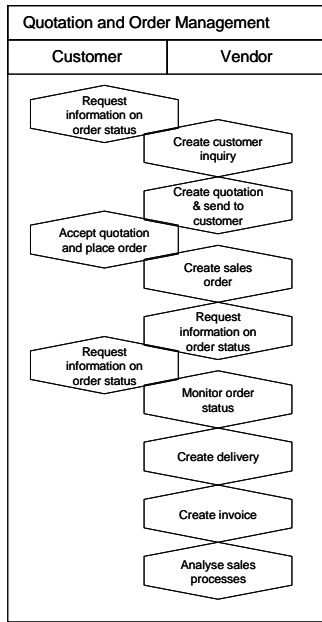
Quotation and Order Management

| Customer | Vendor |
|---|---|

Request information on order status

Create customer inquiry

Create quotation & send to customer

Accept quotation and place order

Create sales order

Request information on order status

Request information on order status

Monitor order status

Create delivery

Create invoice

Analyse sales processes